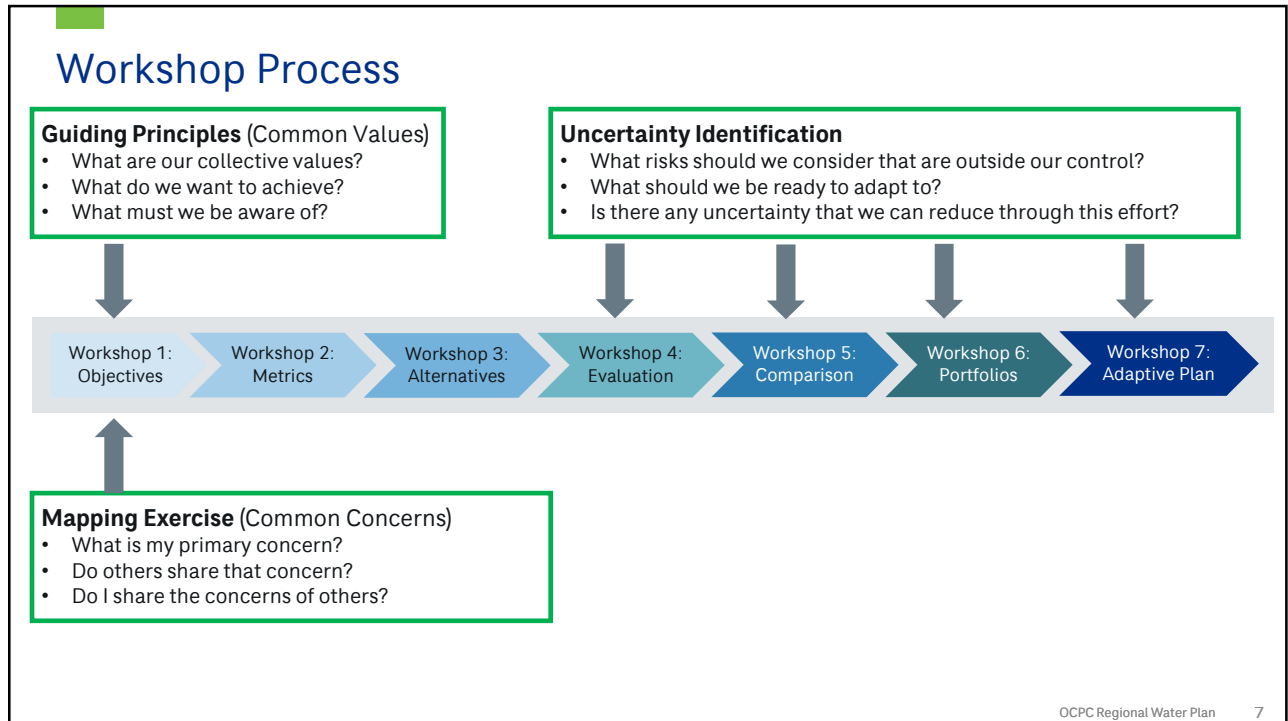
Workshop Process

**Guiding Principles** (Common Values)
- What are our collective values?
- What do we want to achieve?
- What must we be aware of?

**Uncertainty Identification**
- What risks should we consider that are outside our control?
- What should we be ready to adapt to?
- Is there any uncertainty that we can reduce through this effort?

Workshop 1: Objectives

Workshop 2: Metrics

Workshop 3: Alternatives

Workshop 4: Evaluation

Workshop 5: Comparison

Workshop 6: Portfolios

Workshop 7: Adaptive Plan

**Mapping Exercise** (Common Concerns)
- What is my primary concern?
- Do others share that concern?
- Do I share the concerns of others?

OCPC Regional Water Plan 7